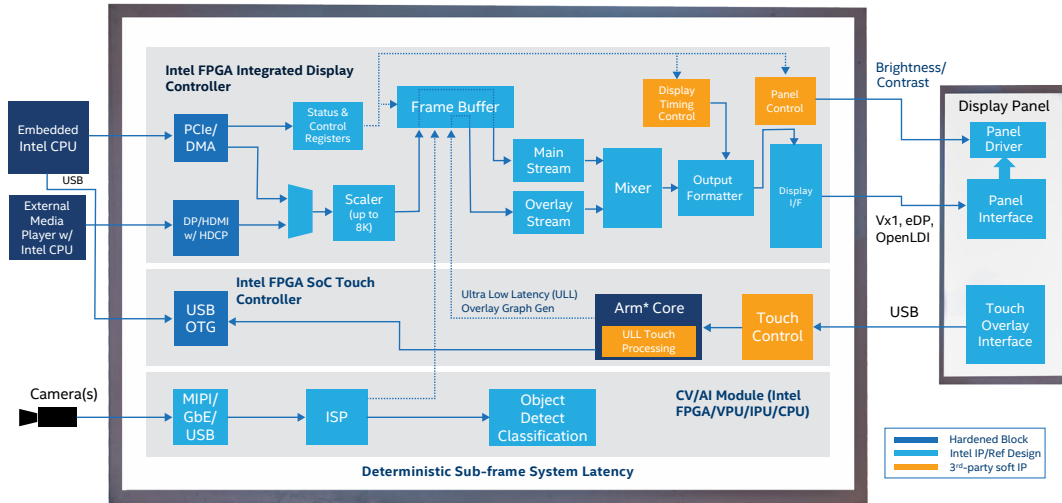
Intel FPGA Integrated Display Controller

Embedded Intel CPU

USB

External Media Player w/ Intel CPU

PCIe/ DMA

Status & Control Registers

Frame Buffer

Display Timing Control

Panel Control

Brightness/ Contrast

Display Panel

Panel Driver

Main Stream

Mixer

Output Formatter

Display I/F

Panel Interface

DP/HDMI w/ HDCP

Scaler (up to 8K)

Overlay Stream

Vx1, eDP, OpenLDI

Intel FPGA SoC Touch Controller

USB OTG

Ultra Low Latency (ULL) Overlay Graph Gen

Arm* Core

ULL Touch Processing

Touch Control

USB

Touch Overlay Interface

Camera(s)

MIPI/ GbE/ USB

ISP

Object Detect Classification

CV/AI Module (Intel FPGA/VPU/IPU/CPU)

Deterministic Sub-frame System Latency

Hardened Block

Intel IP/Ref Design

3rd-party soft IP